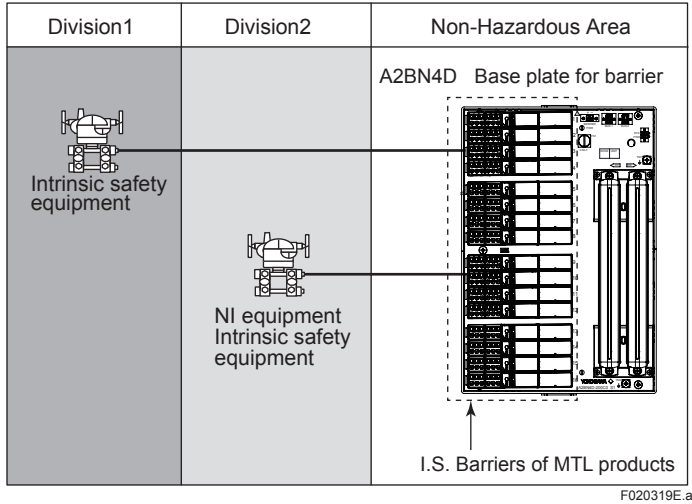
| Division1 | Division2 | Non-Hazardous Area |
|---|---|---|
| Intrinsic safety equipment | NI equipment Intrinsic safety equipment | A2BN4D Base plate for barrier<br>I.S. Barriers of MTL products |

F020319E.a